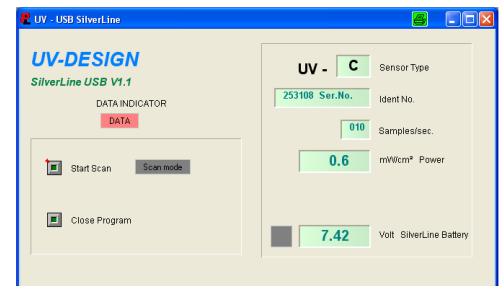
UV - USB SilverLine

UV-DESIGN

SilverLine USB V1.1

DATA INDICATOR

DATA

Start Scan

Scan mode

Close Program

UV - C Sensor Type

253108 Ser.No. Ident No.

010 Samples/sec.

0.6 mW/cm² Power

7.42 Volt SilverLine Battery